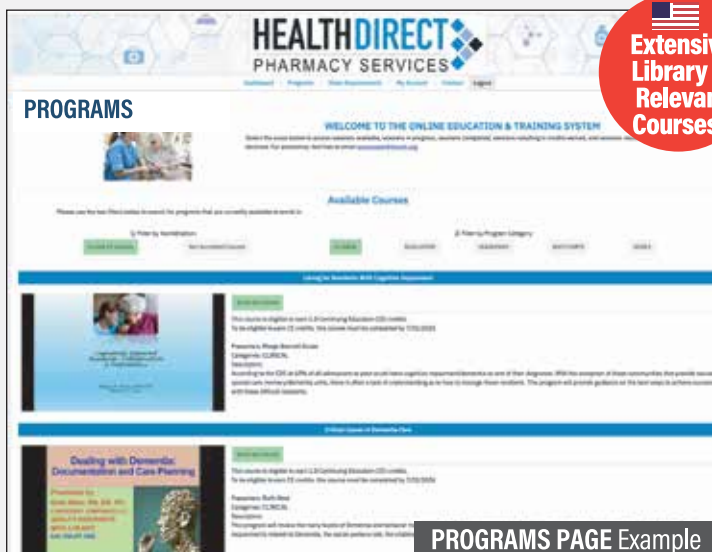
HEALTHDIRECT
PHARMACY SERVICES

Extensiv
Library
Relevan
Courses

PROGRAMS

Dashboard Programs Your Requirements My Account Contact Logout

WELCOME TO THE ONLINE EDUCATION & TRAINING SYSTEM

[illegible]

Available Courses

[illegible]

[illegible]

Living for Residents With Cognitive Impairment

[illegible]

This course is eligible to earn 1.0 Continuing Education (CE) credits.
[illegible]

Presenter: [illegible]
Categories: CLINICAL
Description:
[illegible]

Critical Issues of Dementia Care

Dealing with Dementia: Documentation and Care Planning

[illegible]

This course is eligible to earn 1.0 Continuing Education (CE) credits.
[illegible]

Presenter: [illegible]
Categories: CLINICAL
Description:
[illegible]

PROGRAMS PAGE Example